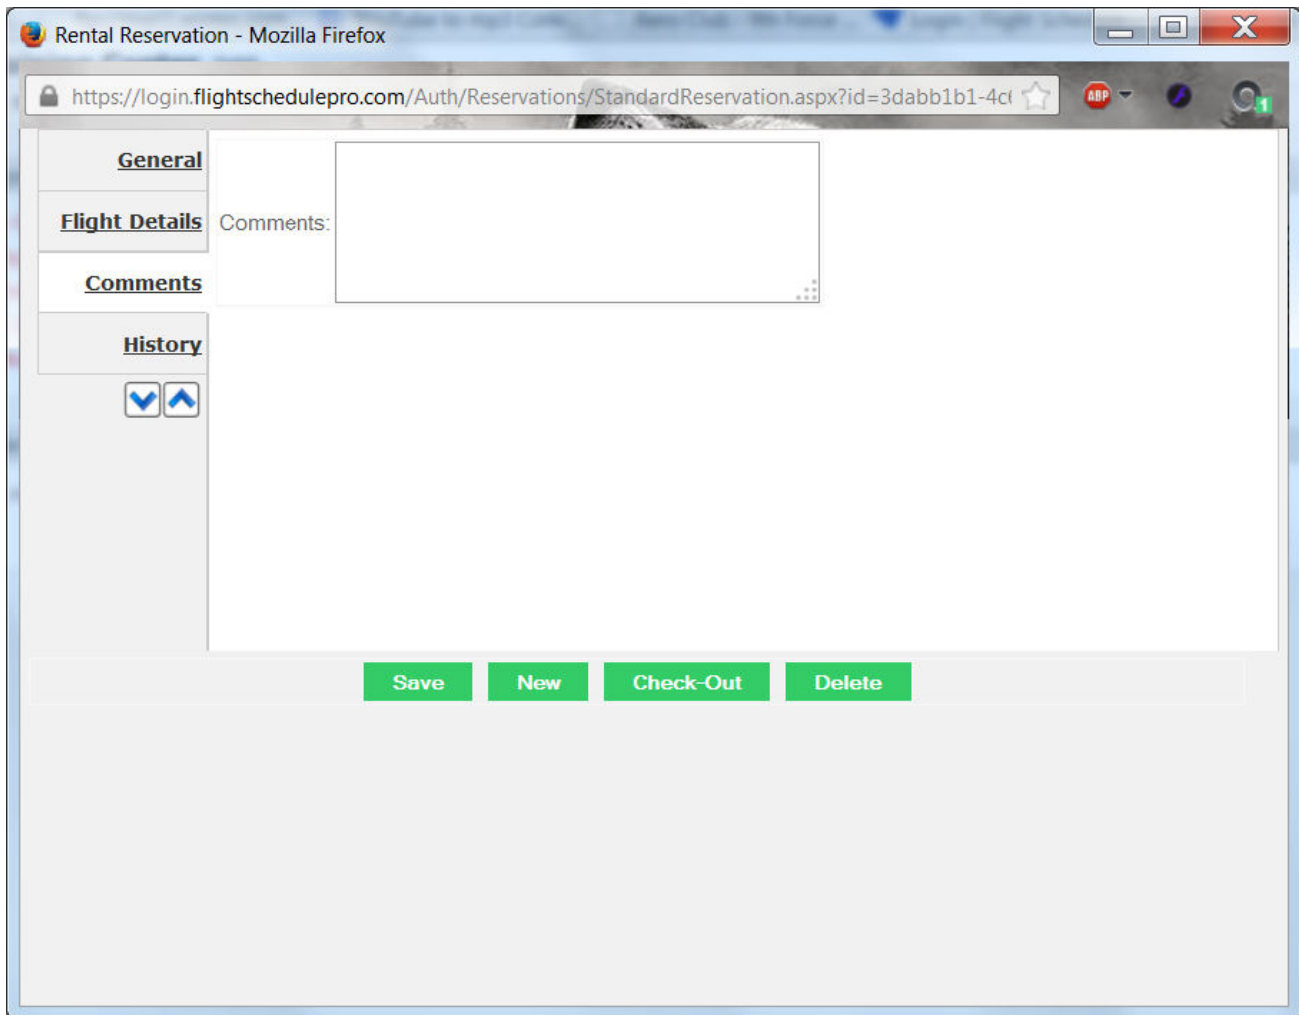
Rental Reservation - Mozilla Firefox

https://login.flightschedulepro.com/Auth/Reservations/StandardReservation.aspx?id=3dabb1b1-4c

ABP

General

Flight Details

Comments

History

Comments:

Save New Check-Out Delete